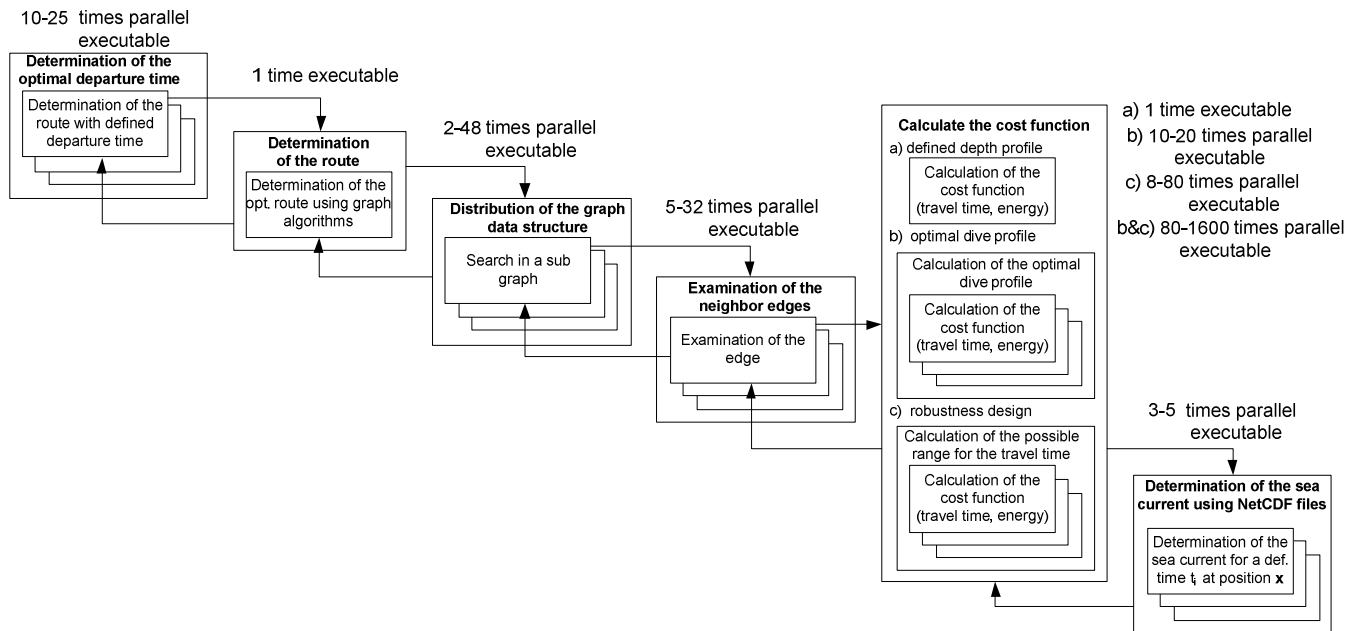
10-25 times parallel executable

Determination of the optimal departure time

Determination of the route with defined departure time

1 time executable

Determination of the route

Determination of the opt. route using graph algorithms

2-48 times parallel executable

Distribution of the graph data structure

Search in a sub graph

5-32 times parallel executable

Examination of the neighbor edges

Examination of the edge

Calculate the cost function

a) defined depth profile

Calculation of the cost function (travel time, energy)

b) optimal dive profile

Calculation of the optimal dive profile

Calculation of the cost function (travel time, energy)

c) robustness design

Calculation of the possible range for the travel time

Calculation of the cost function (travel time, energy)

a) 1 time executable
b) 10-20 times parallel executable
c) 8-80 times parallel executable
b&c) 80-1600 times parallel executable

3-5 times parallel executable

Determination of the sea current using NetCDF files

Determination of the sea current for a def. time $t_i$ at position **x**